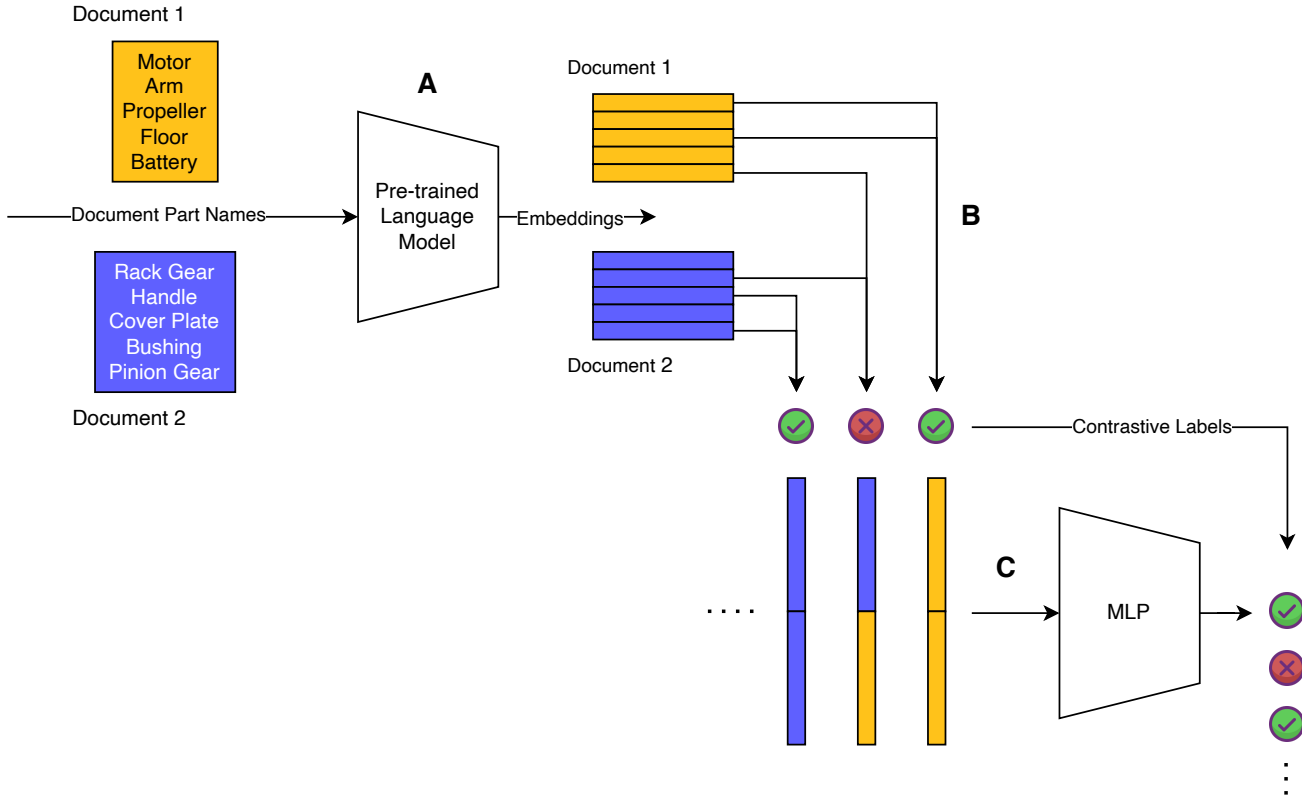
Document 1

Motor
Arm
Propeller
Floor
Battery

Document Part Names

Rack Gear
Handle
Cover Plate
Bushing
Pinion Gear

Document 2

A

Pre-trained Language Model

Embeddings

Document 1

B

Document 2

Contrastive Labels

C

. . . .

MLP